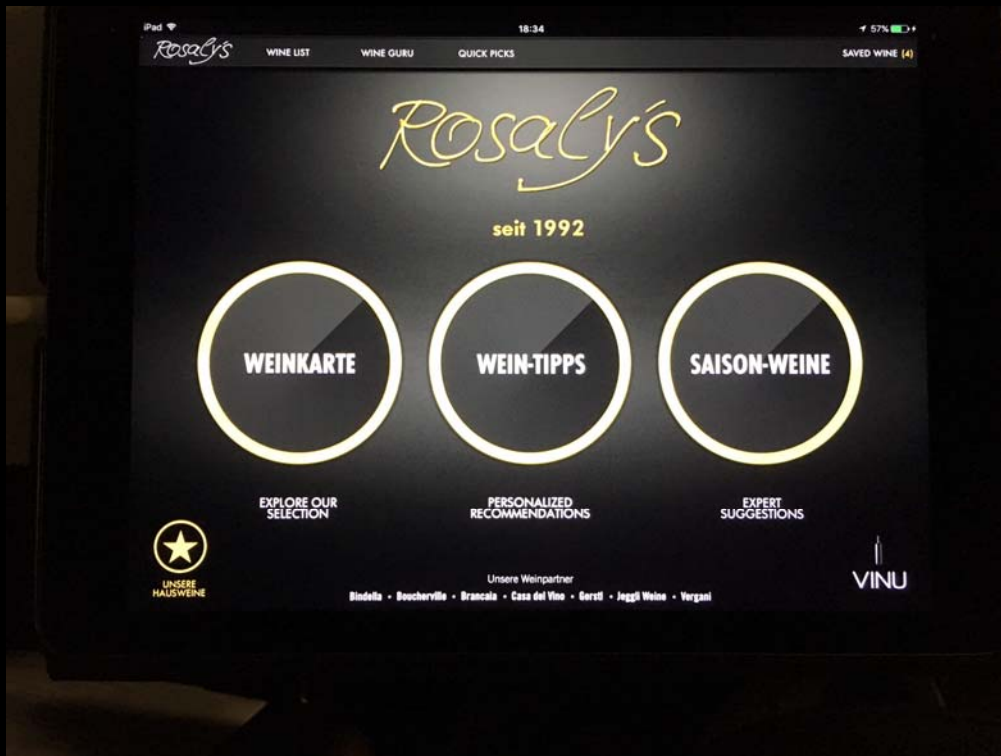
iPad 18:34 57%

Rosaly's WINE LIST WINE GURU QUICK PICKS SAVED WINE (4)

Rosaly's

seit 1992

WEINKARTE

WEIN-TIPPS

SAISON-WEINE

EXPLORE OUR SELECTION

PERSONALIZED RECOMMENDATIONS

EXPERT SUGGESTIONS

UNSERE HAUSWEINE

Unsere Weinpartner

Bindella • Boucherville • Brancaia • Casa del Vino • Gerstl • Jeggli Weine • Vergani

VINU